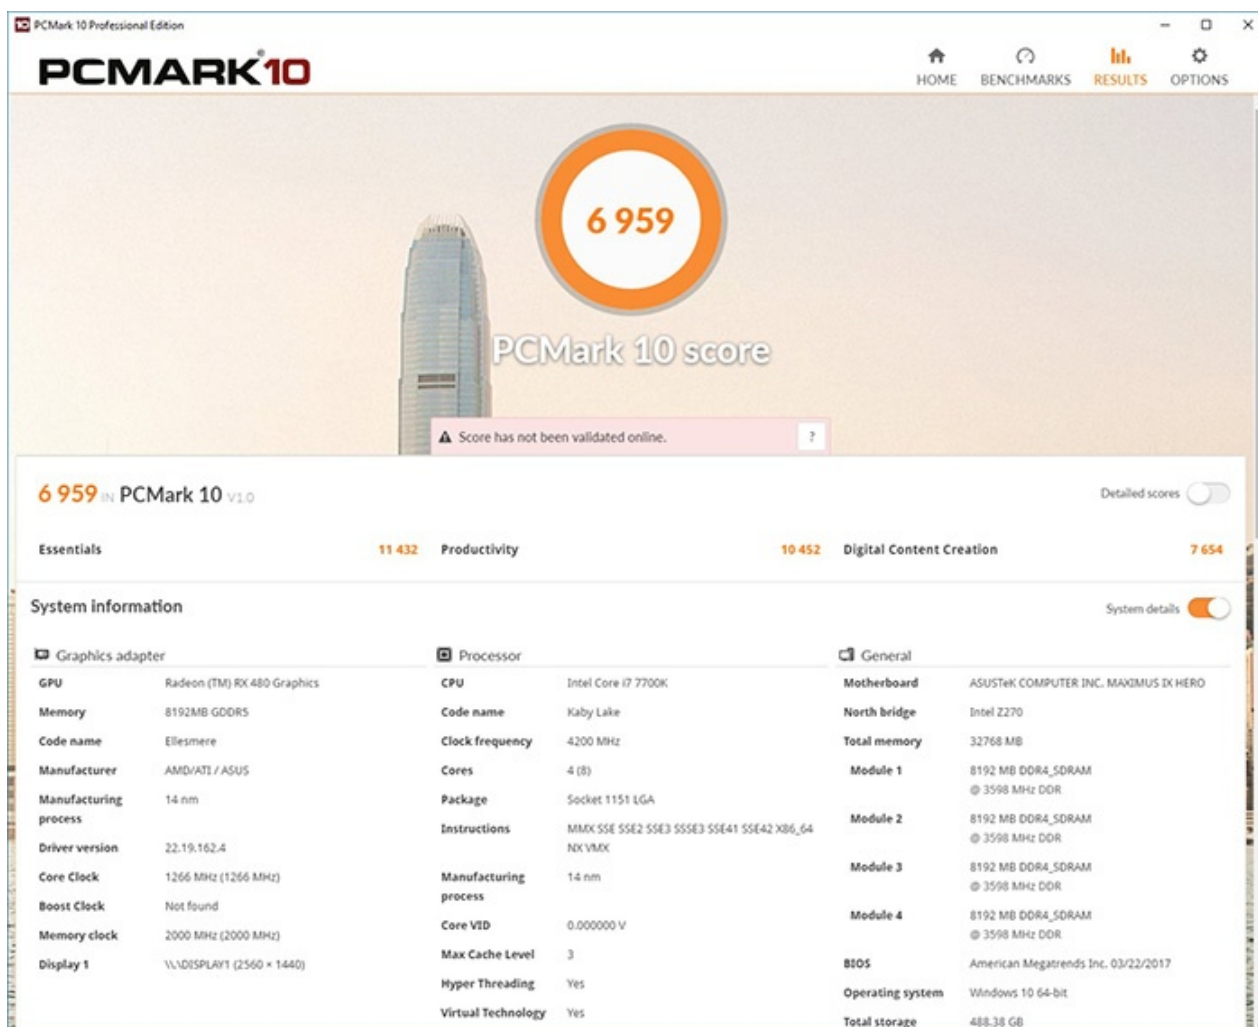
PCMark 10 Professional Edition

PCMARK10

HOME BENCHMARKS RESULTS OPTIONS

6 959

PCMark 10 score

Score has not been validated online. ?

6 959 IN PCMark 10 V1.0

Detailed scores

Essentials 11 432 Productivity 10 452 Digital Content Creation 7 654

System information

System details

Graphics adapter

| | |
|---|---|
| GPU | Radeon (TM) RX 480 Graphics |
| Memory | 8192MB GDDR5 |
| Code name | Ellesmere |
| Manufacturer | AMD/ATI / ASUS |
| Manufacturing process | 14 nm |
| Driver version | 22.19.162.4 |
| Core Clock | 1266 MHz (1266 MHz) |
| Boost Clock | Not found |
| Memory clock | 2000 MHz (2000 MHz) |
| Display 1 | \\.\DISPLAY1 (2560 × 1440) |

Processor

| | |
|---|---|
| CPU | Intel Core i7 7700K |
| Code name | Kaby Lake |
| Clock frequency | 4200 MHz |
| Cores | 4 (8) |
| Package | Socket 1151 LGA |
| Instructions | MMX SSE SSE2 SSE3 SSSE3 SSE41 SSE42 X86_64 NX VMX |
| Manufacturing process | 14 nm |
| Core VID | 0.000000 V |
| Max Cache Level | 3 |
| Hyper Threading | Yes |
| Virtual Technology | Yes |

General

| | |
|---|---|
| Motherboard | ASUSTeK COMPUTER INC. MAXIMUS IX HERO |
| North bridge | Intel Z270 |
| Total memory | 32768 MB |
| Module 1 | 8192 MB DDR4_SDRAM @ 3598 MHz DDR |
| Module 2 | 8192 MB DDR4_SDRAM @ 3598 MHz DDR |
| Module 3 | 8192 MB DDR4_SDRAM @ 3598 MHz DDR |
| Module 4 | 8192 MB DDR4_SDRAM @ 3598 MHz DDR |
| BIOS | American Megatrends Inc. 03/22/2017 |
| Operating system | Windows 10 64-bit |
| Total storage | 488.38 GB |